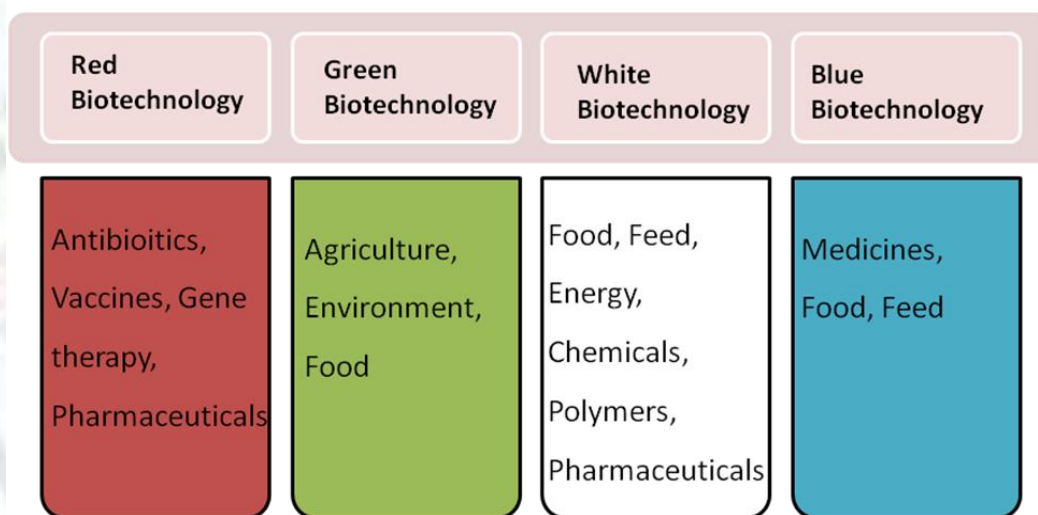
Red Biotechnology

Antibioitics, Vaccines, Gene therapy, Pharmaceuticals

Green Biotechnology

Agriculture, Environment, Food

White Biotechnology

Food, Feed, Energy, Chemicals, Polymers, Pharmaceuticals

Blue Biotechnology

Medicines, Food, Feed